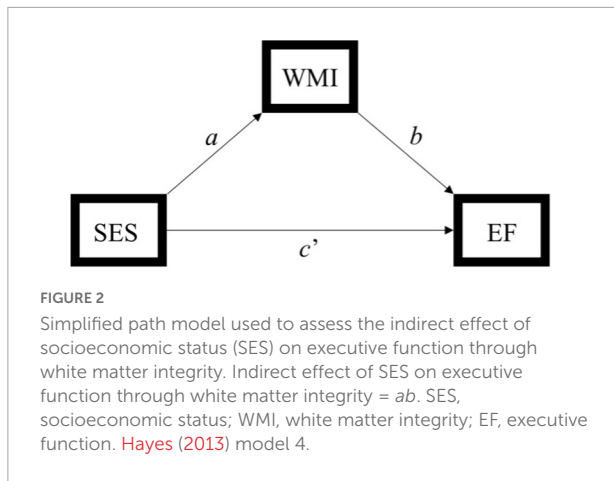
WMI

a

b

SES

EF

c'

FIGURE 2

Simplified path model used to assess the indirect effect of socioeconomic status (SES) on executive function through white matter integrity. Indirect effect of SES on executive function through white matter integrity = *ab*. SES, socioeconomic status; WMI, white matter integrity; EF, executive function. Hayes (2013) model 4.